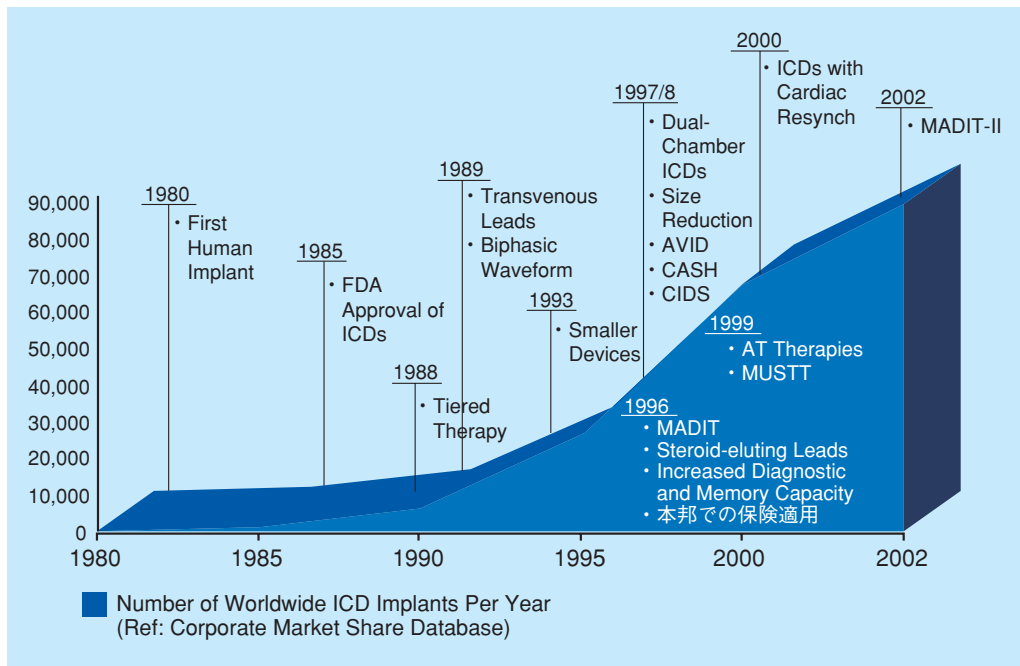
2000
• ICDs with Cardiac Resynch

1997/8
• Dual-Chamber ICDs
• Size Reduction
• AVID
• CASH
• CIDS

2002
• MADIT-II

1989
• Transvenous Leads
• Biphasic Waveform

1980
• First Human Implant

1985
• FDA Approval of ICDs

1993
• Smaller Devices

1999
• AT Therapies
• MUSTT

1988
• Tiered Therapy

1996
• MADIT
• Steroid-eluting Leads
• Increased Diagnostic and Memory Capacity
• 本邦での保険適用

90,000
80,000
70,000
60,000
50,000
40,000
30,000
20,000
10,000
0

1980
1985
1990
1995
2000
2002

Number of Worldwide ICD Implants Per Year
(Ref: Corporate Market Share Database)